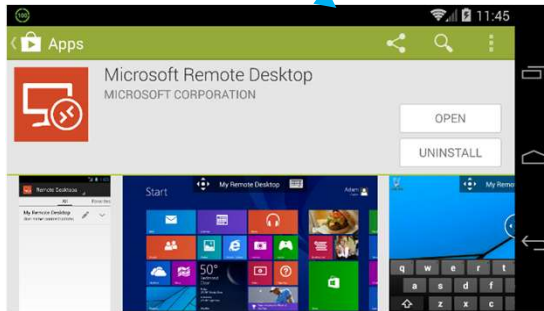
100

11:45

Apps

Microsoft Remote Desktop

MICROSOFT CORPORATION

OPEN

UNINSTALL

Remote Desktop

My Remote Desktop

Start

My Remote Desktop

50°

My Remote Desktop

q w e r t y u
a s d f g h
z x c v b